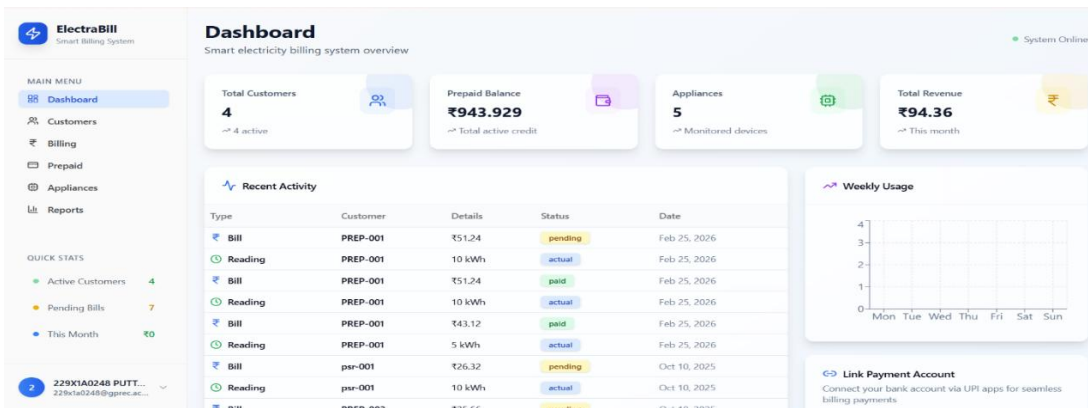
ElectraBill
Smart Billing System

MAIN MENU
Dashboard
Customers
Billing
Prepaid
Appliances
Reports

QUICK STATS
Active Customers 4
Pending Bills 7
This Month ₹0

2 229X1A0248 PUTT...
229x1a0248@gprec.ac...

Dashboard
Smart electricity billing system overview

System Online

Total Customers
4
↗ 4 active

Prepaid Balance
₹943.929
↗ Total active credit

Appliances
5
↗ Monitored devices

Total Revenue
₹94.36
↗ This month

Recent Activity

| Type | Customer | Details | Status | Date |
|---|---|---|---|---|
| Bill | PREP-001 | ₹51.24 | pending | Feb 25, 2026 |
| Reading | PREP-001 | 10 kWh | actual | Feb 25, 2026 |
| Bill | PREP-001 | ₹51.24 | paid | Feb 25, 2026 |
| Reading | PREP-001 | 10 kWh | actual | Feb 25, 2026 |
| Bill | PREP-001 | ₹43.12 | paid | Feb 25, 2026 |
| Reading | PREP-001 | 5 kWh | actual | Feb 25, 2026 |
| Bill | psr-001 | ₹26.32 | pending | Oct 10, 2025 |
| Reading | psr-001 | 10 kWh | actual | Oct 10, 2025 |
| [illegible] | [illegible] | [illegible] | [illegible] | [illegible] |

Weekly Usage
4
3
2
1
0
Mon Tue Wed Thu Fri Sat Sun

Link Payment Account
Connect your bank account via UPI apps for seamless billing payments